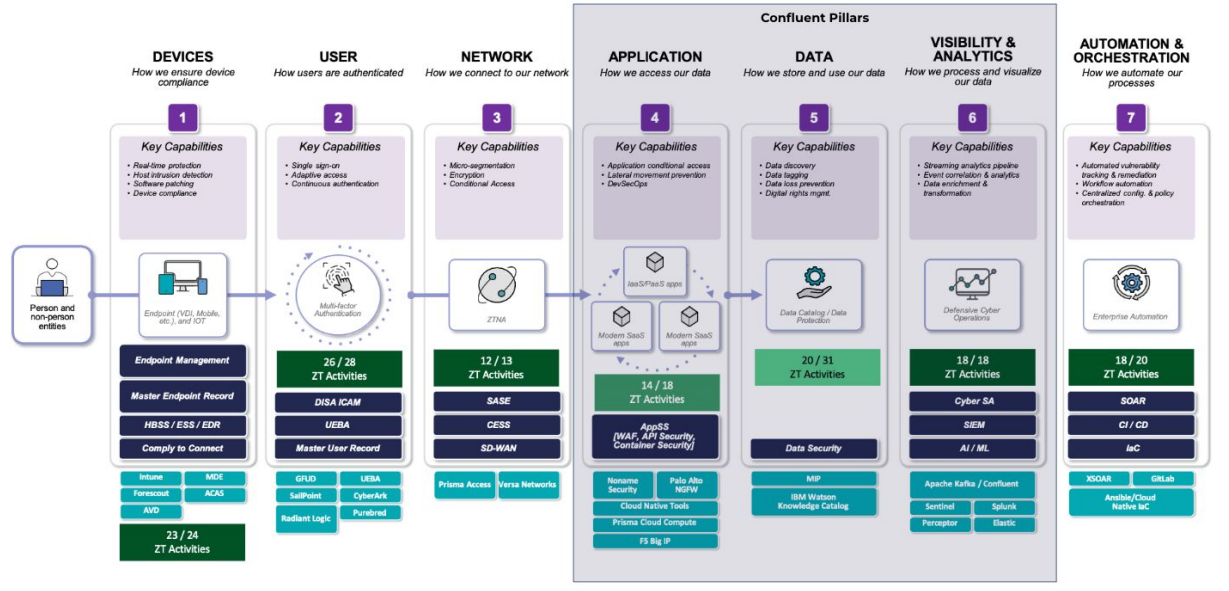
Confluent Pillars

DEVICES
How we ensure device compliance

1

Key Capabilities
• Real-time protection
• Host intrusion detection
• Software patching
• Device compliance

Endpoint (VDI, Mobile, etc.), and IOT

Endpoint Management
Master Endpoint Record
HBSS / ESS / EDR
Comply to Connect

Intune
MDE
Forescout
ACAS
AVD

23 / 24
ZT Activities

USER
How users are authenticated

2

Key Capabilities
• Single sign-on
• Adaptive access
• Continuous authentication

Multi-factor Authentication

26 / 28
ZT Activities

DISA ICAM
UEBA
Master User Record

GFUD
UEBA
SailPoint
CyberArk
Radiant Logic
Purebred

NETWORK
How we connect to our network

3

Key Capabilities
• Micro-segmentation
• Encryption
• Conditional Access

ZTNA

12 / 13
ZT Activities

SASE
CESS
SD-WAN

Prisma Access
Versa Networks

APPLICATION
How we access our data

4

Key Capabilities
• Application conditional access
• Lateral movement prevention
• DevSecOps

IaaS/PaaS apps
Modern SaaS apps
Modern SaaS apps

14 / 18
ZT Activities

AppSS
[WAF, API Security, Container Security]

Noname Security
Palo Alto NGFW
Cloud Native Tools
Prisma Cloud Compute
F5 Big IP

DATA
How we store and use our data

5

Key Capabilities
• Data discovery
• Data tagging
• Data loss prevention
• Digital rights mgmt.

Data Catalog / Data Protection

20 / 31
ZT Activities

Data Security

MIP
IBM Watson Knowledge Catalog

VISIBILITY & ANALYTICS
How we process and visualize our data

6

Key Capabilities
• Streaming analytics pipeline
• Event correlation & analytics
• Data enrichment & transformation

Defensive Cyber Operations

18 / 18
ZT Activities

Cyber SA
SIEM
AI / ML

Apache Kafka / Confluent
Sentinel
Splunk
Perceptor
Elastic

AUTOMATION & ORCHESTRATION
How we automate our processes

7

Key Capabilities
• Automated vulnerability tracking & remediation
• Workflow automation
• Centralized config. & policy orchestration

Enterprise Automation

18 / 20
ZT Activities

SOAR
CI / CD
IaC

XSOAR
GitLab
Ansible/Cloud Native IaC

Person and non-person entities